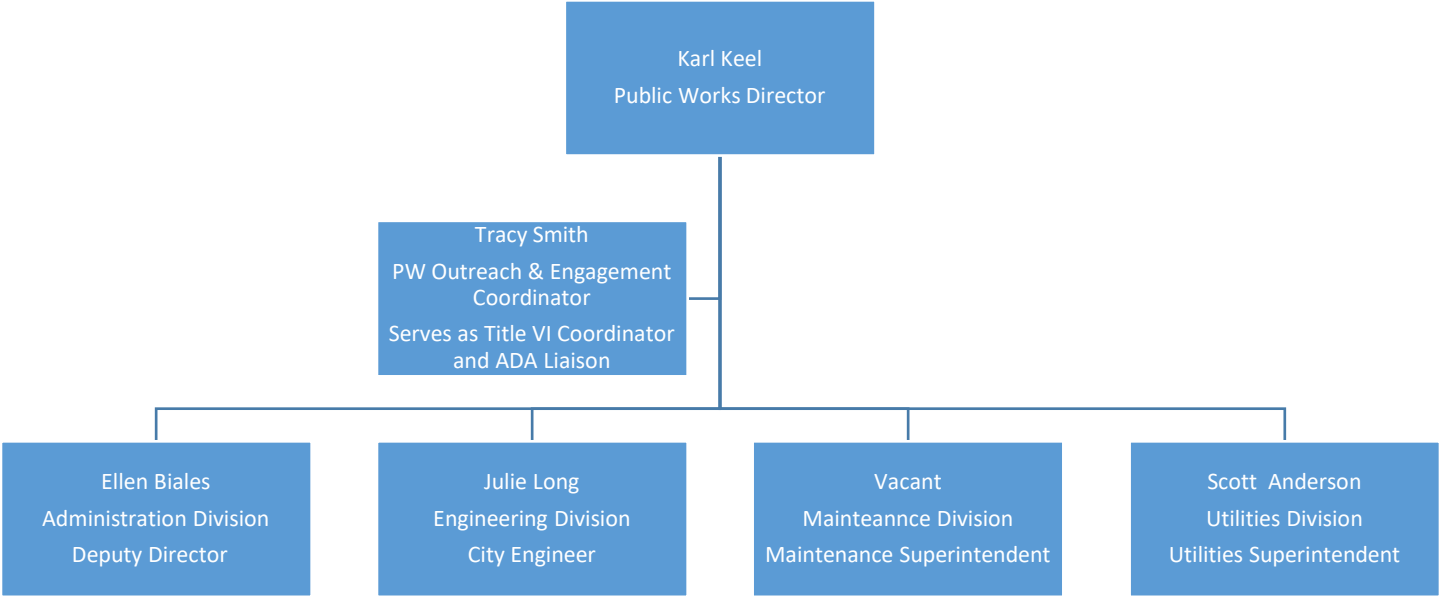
Karl Keel
Public Works Director

Tracy Smith
PW Outreach & Engagement Coordinator
Serves as Title VI Coordinator and ADA Liaison

Ellen Biales
Administration Division
Deputy Director

Julie Long
Engineering Division
City Engineer

Vacant
Mainteannce Division
Maintenance Superintendent

Scott Anderson
Utilities Division
Utilities Superintendent